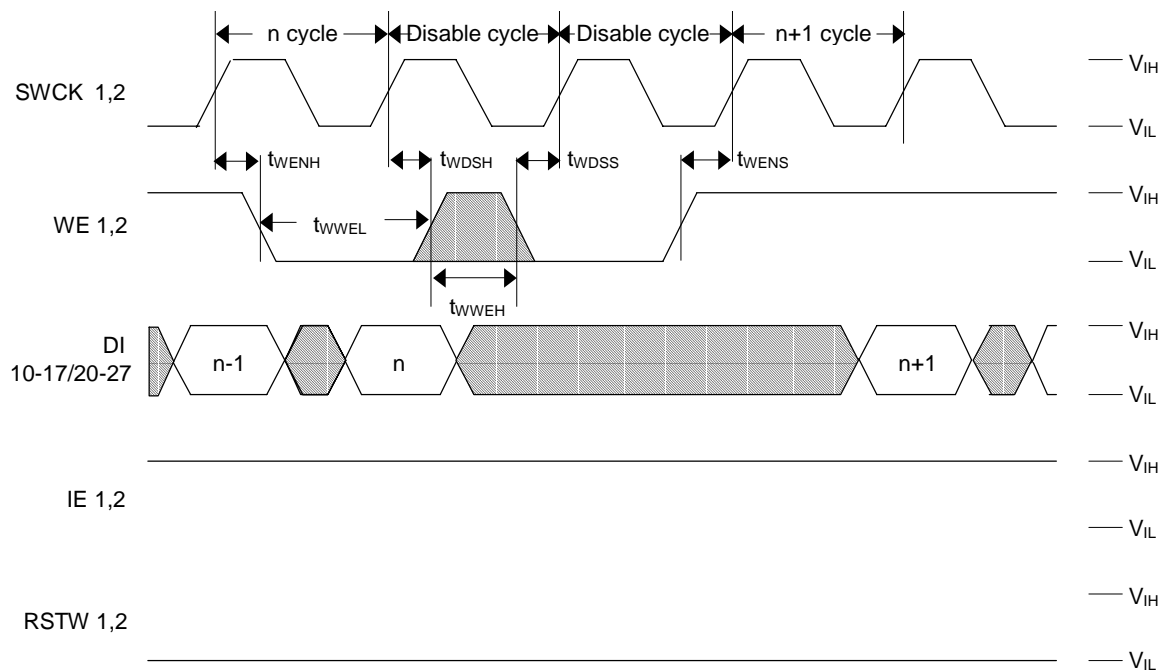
n cycle
Disable cycle
Disable cycle
n+1 cycle

SWCK 1,2
$V_{IH}$
$V_{IL}$

$t_{WENH}$
$t_{WDSH}$
$t_{WDSS}$
$t_{WENS}$

WE 1,2
$t_{WWEL}$
$V_{IH}$
$V_{IL}$
$t_{WWEH}$

DI 10-17/20-27
n-1
n
n+1
$V_{IH}$
$V_{IL}$

IE 1,2
$V_{IH}$
$V_{IL}$

RSTW 1,2
$V_{IH}$
$V_{IL}$